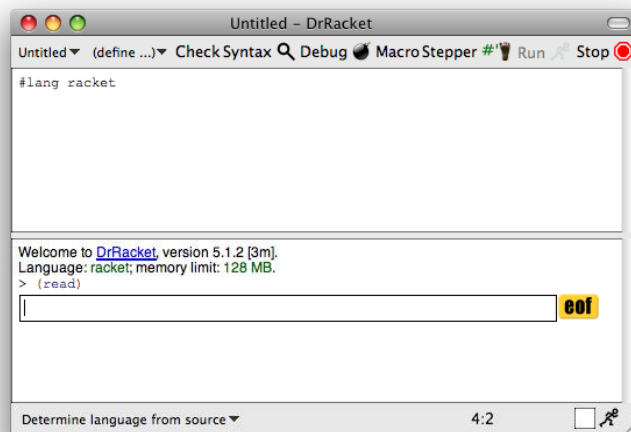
Untitled - DrRacket

Untitled▾ (define ...)▾ Check Syntax Debug Macro Stepper #' Run Stop

#lang racket

Welcome to DrRacket, version 5.1.2 [3m].
Language: racket; memory limit: 128 MB.
> (read)

eof

Determine language from source▾ 4:2